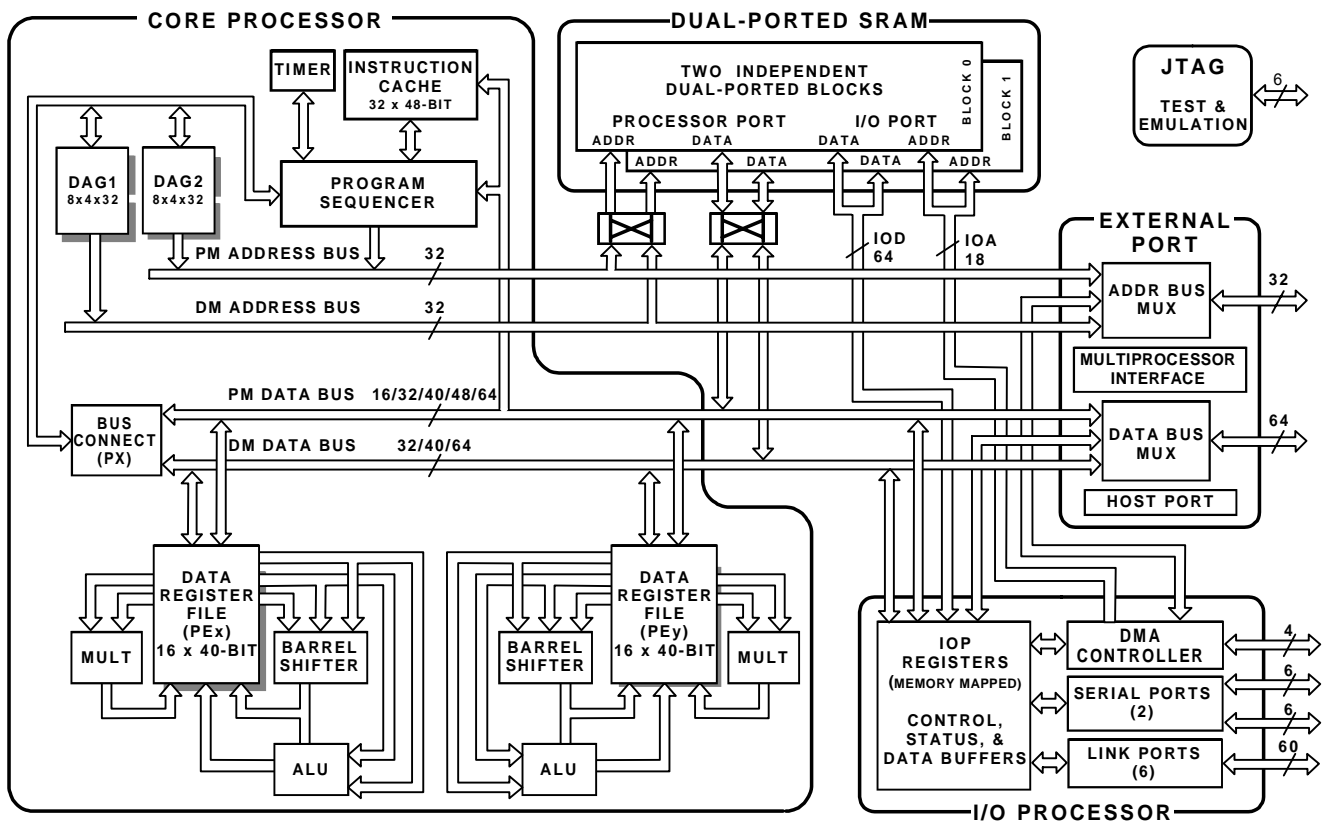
CORE PROCESSOR

TIMER

INSTRUCTION CACHE
32 x 48-BIT

DAG1
8x4x32

DAG2
8x4x32

PROGRAM SEQUENCER

PM ADDRESS BUS 32

DM ADDRESS BUS 32

PM DATA BUS 16/32/40/48/64

BUS CONNECT (PX)

DM DATA BUS 32/40/64

DATA REGISTER FILE (PEx) 16 x 40-BIT

MULT

BARREL SHIFTER

ALU

DATA REGISTER FILE (PEy) 16 x 40-BIT

BARREL SHIFTER

MULT

ALU

DUAL-PORTED SRAM

TWO INDEPENDENT DUAL-PORTED BLOCKS

BLOCK 0

BLOCK 1

PROCESSOR PORT

I/O PORT

ADDR

DATA

DATA

ADDR

ADDR

DATA

DATA

ADDR

IOD 64

IOA 18

JTAG

TEST & EMULATION

6

EXTERNAL PORT

ADDR BUS MUX

32

MULTIPROCESSOR INTERFACE

DATA BUS MUX

64

HOST PORT

IOP REGISTERS (MEMORY MAPPED)

CONTROL, STATUS, & DATA BUFFERS

DMA CONTROLLER

4

SERIAL PORTS (2)

6

6

LINK PORTS (6)

60

I/O PROCESSOR